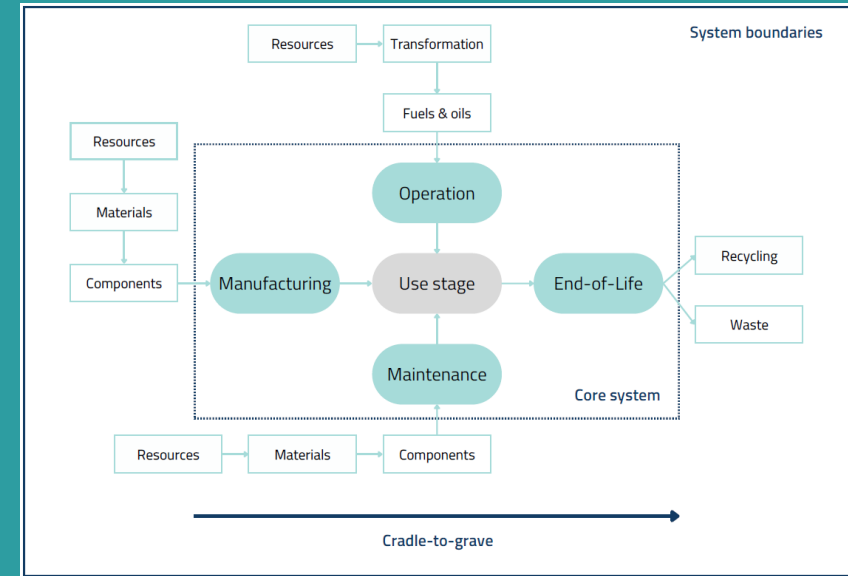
System boundaries

Resources

Transformation

Fuels & oils

Resources

Materials

Components

Operation

Manufacturing

Use stage

End-of-Life

Recycling

Waste

Maintenance

Core system

Resources

Materials

Components

Cradle-to-grave